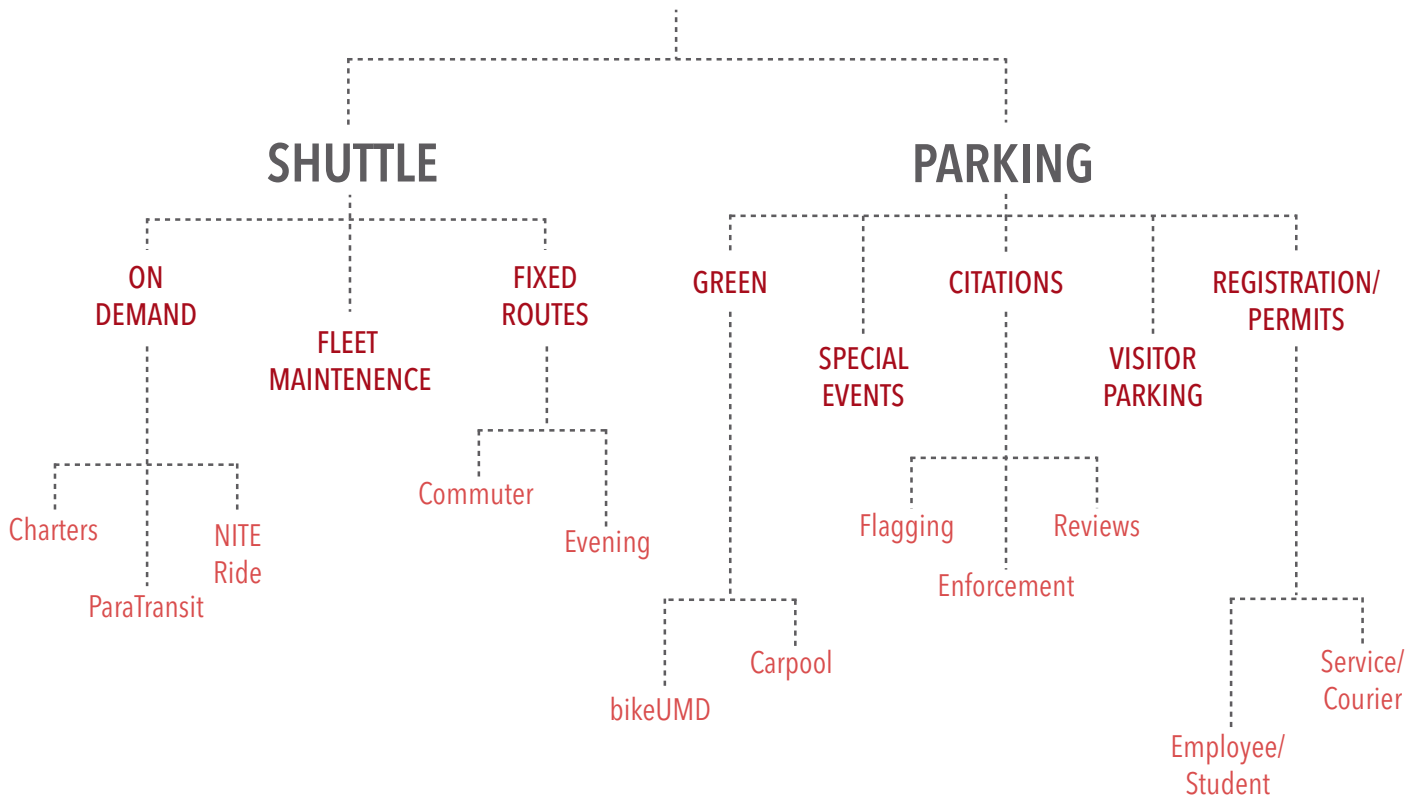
SHUTTLE

ON DEMAND

Charters

ParaTransit

NITE Ride

FLEET MAINTENENCE

FIXED ROUTES

Commuter

Evening

PARKING

GREEN

bikeUMD

Carpool

SPECIAL EVENTS

CITATIONS

Flagging

Enforcement

Reviews

VISITOR PARKING

REGISTRATION/ PERMITS

Employee/ Student

Service/ Courier